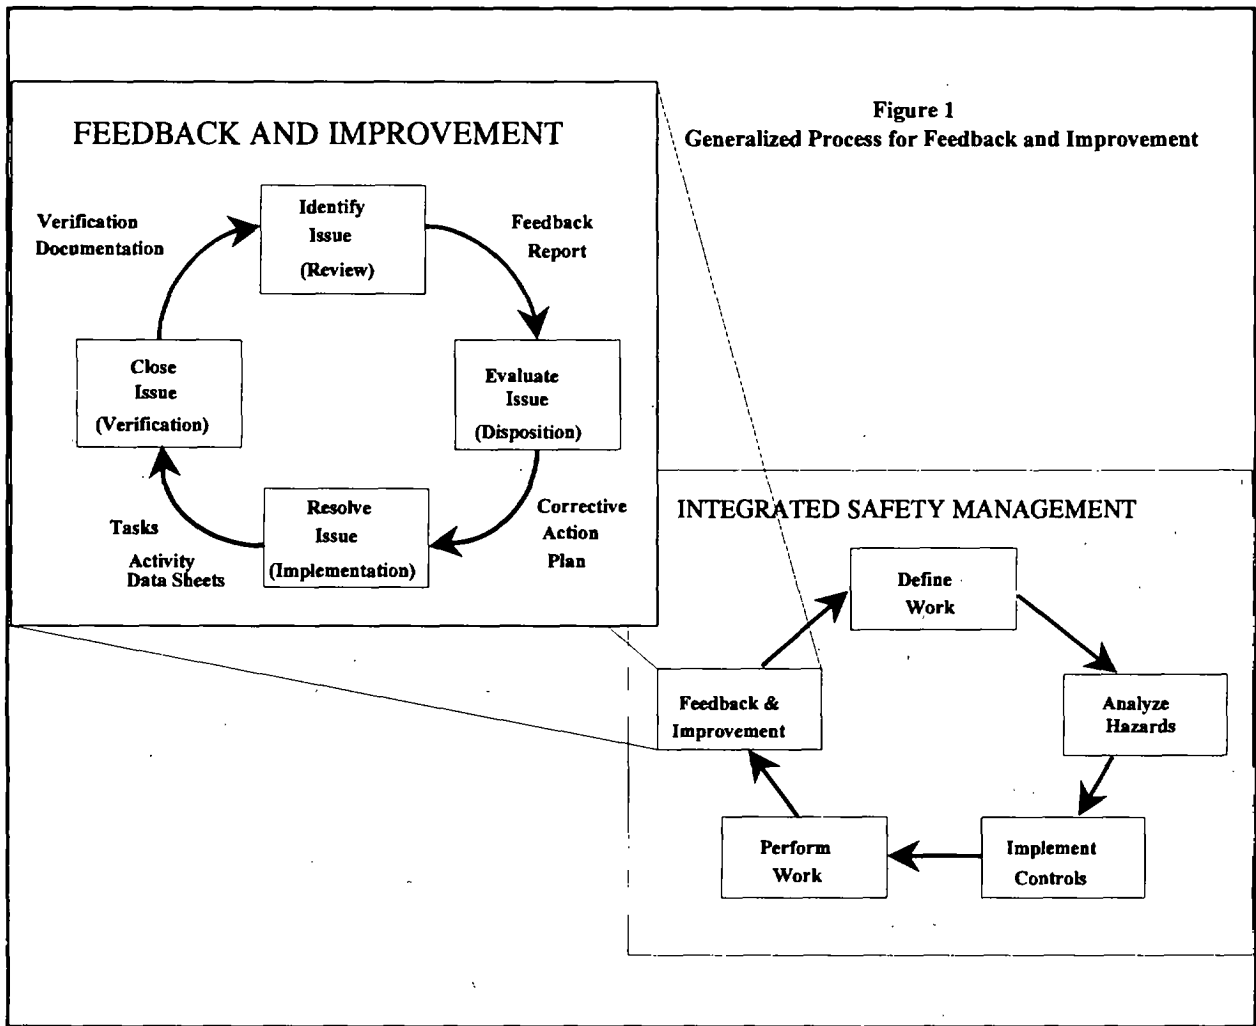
FEEDBACK AND IMPROVEMENT

Figure 1
Generalized Process for Feedback and Improvement

Verification Documentation

Identify Issue (Review)

Feedback Report

Close Issue (Verification)

Evaluate Issue (Disposition)

Tasks

Activity Data Sheets

Resolve Issue (Implementation)

Corrective Action Plan

INTEGRATED SAFETY MANAGEMENT

Define Work

Feedback & Improvement

Analyze Hazards

Perform Work

Implement Controls